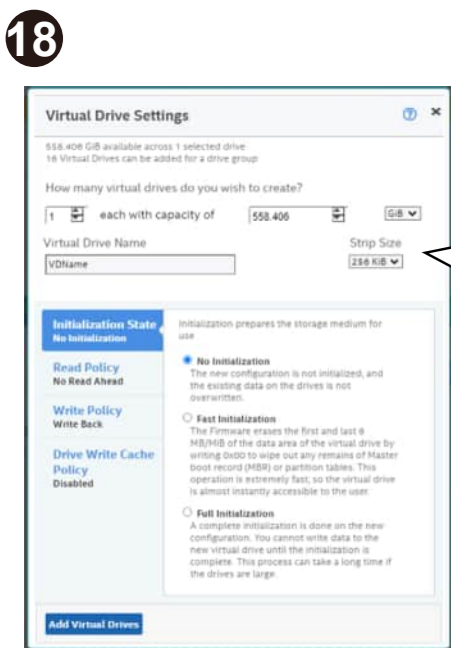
18

Virtual Drive Settings

558.406 GiB available across 1 selected drive
16 Virtual Drives can be added for a drive group

How many virtual drives do you wish to create?

1 each with capacity of 558.406 GiB

Virtual Drive Name
VDName

Strip Size
256 KiB

Initialization State
No Initialization

Read Policy
No Read Ahead

Write Policy
Write Back

Drive Write Cache Policy
Disabled

Initialization prepares the storage medium for use

No Initialization
The new configuration is not initialized, and the existing data on the drives is not overwritten.

Fast Initialization
The Firmware erases the first and last 8 MB/MiB of the data area of the virtual drive by writing 0x00 to wipe out any remains of Master boot record (MBR) or partition tables. This operation is extremely fast, so the virtual drive is almost instantly accessible to the user.

Full Initialization
A complete initialization is done on the new configuration. You cannot write data to the new virtual drive until the initialization is complete. This process can take a long time if the drives are large.

Add Virtual Drives